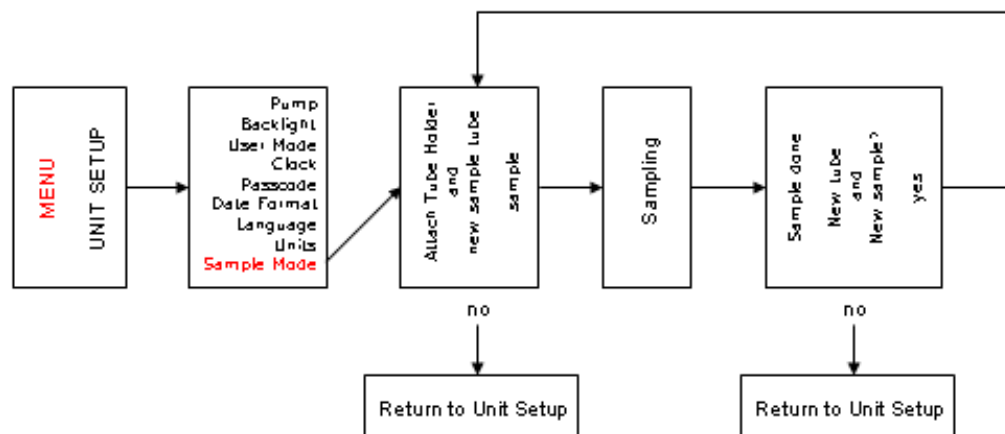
MENU
UNIT SETUP

Pump
Backlight
User Mode
Clock
Passcode
Date Format
Language
Units
Sample Mode

Attach Tube Holder
and
new sample tube
sample

Sampling

Sample done
New tube
and
New sample?
yes

no

Return to Unit Setup

no

Return to Unit Setup